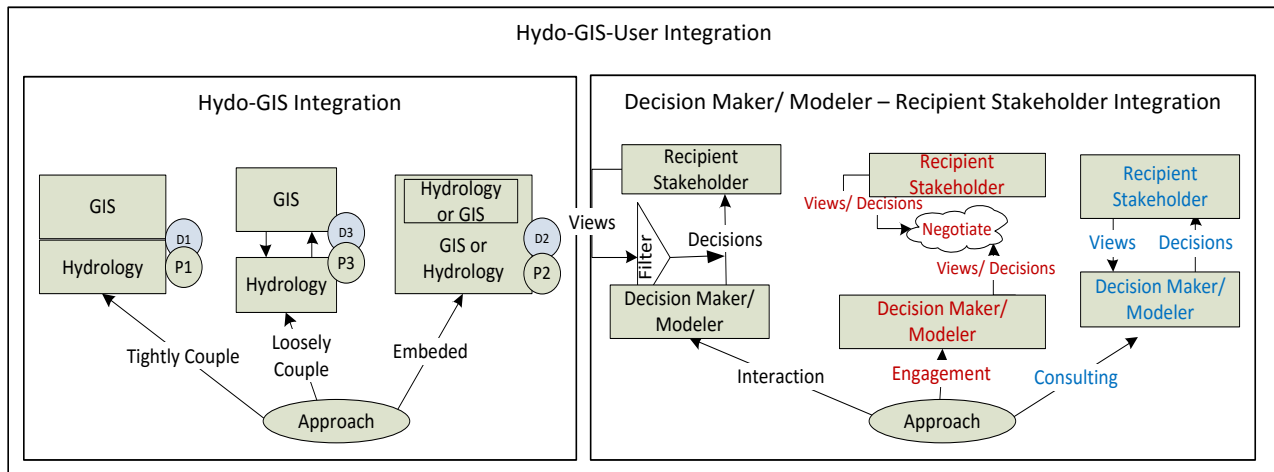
Hydo-GIS-User Integration

Hydo-GIS Integration

GIS

D1

Hydrology

P1

GIS

D3

Hydrology

P3

Hydrology or GIS

GIS or Hydrology

D2

P2

Tightly Couple

Loosely Couple

Embeded

Approach

Decision Maker/ Modeler – Recipient Stakeholder Integration

Recipient Stakeholder

Views

Filter

Decisions

Decision Maker/ Modeler

Recipient Stakeholder

Views/ Decisions

Negotiate

Views/ Decisions

Decision Maker/ Modeler

Recipient Stakeholder

Views

Decisions

Decision Maker/ Modeler

Interaction

Engagement

Consulting

Approach